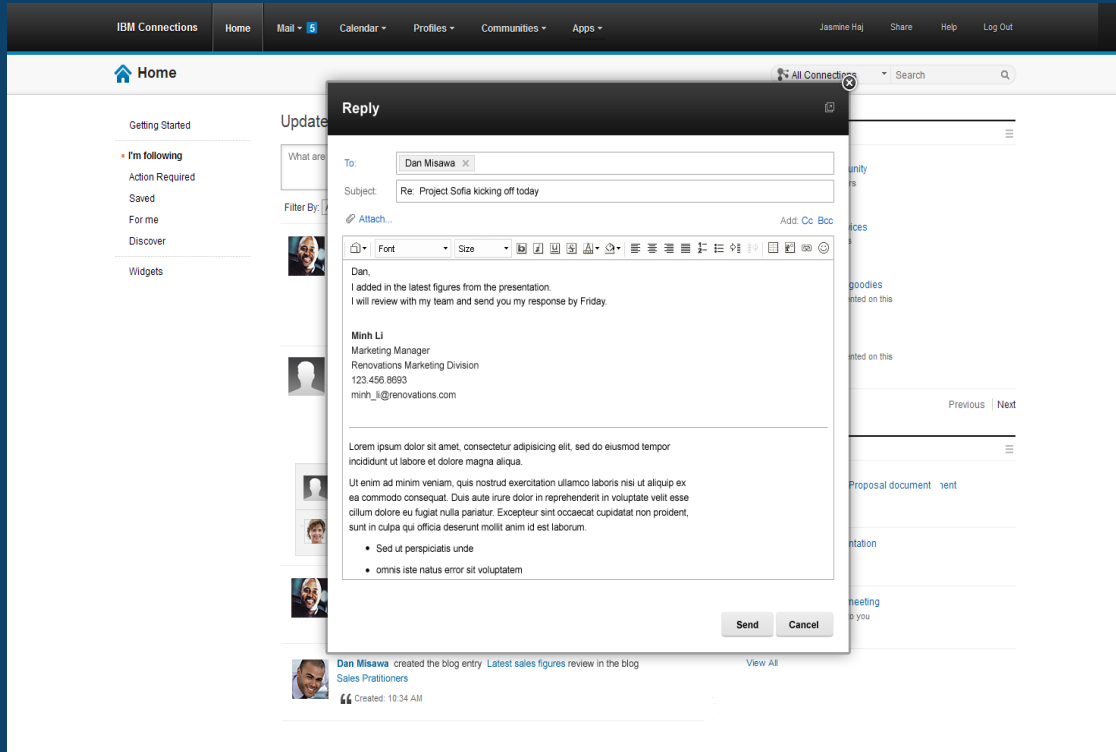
IBM Connections Home Mail 5 Calendar Profiles Communities Apps Jasmine Haj Share Help Log Out

Home

All Connections Search

Getting Started

I'm following
Action Required
Saved
For me
Discover

Widgets

Update

What are

Filter By:

Reply

To: Dan Misawa ×
Subject: Re: Project Sofia kicking off today

Attach...

Add: Cc Bcc

Font Size

Dan,
I added in the latest figures from the presentation.
I will review with my team and send you my response by Friday.

Minh Li
Marketing Manager
Renovations Marketing Division
123.456.8693
minh_li@renovations.com

Lorem ipsum dolor sit amet, consectetur adipisicing elit, sed do eiusmod tempor incididunt ut labore et dolore magna aliqua.

Ut enim ad minim veniam, quis nostrud exercitation ullamco laboris nisi ut aliquip ex ea commodo consequat. Duis aute irure dolor in reprehenderit in voluptate velit esse cillum dolore eu fugiat nulla pariatur. Excepteur sint occaecat cupidatat non proident, sunt in culpa qui officia deserunt mollit anim id est laborum.

- Sed ut perspiciatis unde
- omnis iste natus error sit voluptatem

Send Cancel

unity
rs
ices
s
goodies
nted on this
nted on this

Previous Next

Proposal document nent

ntation

neeting
o you

Dan Misawa created the blog entry Latest sales figures review in the blog Sales Pratitioners

Created: 10:34 AM

View All